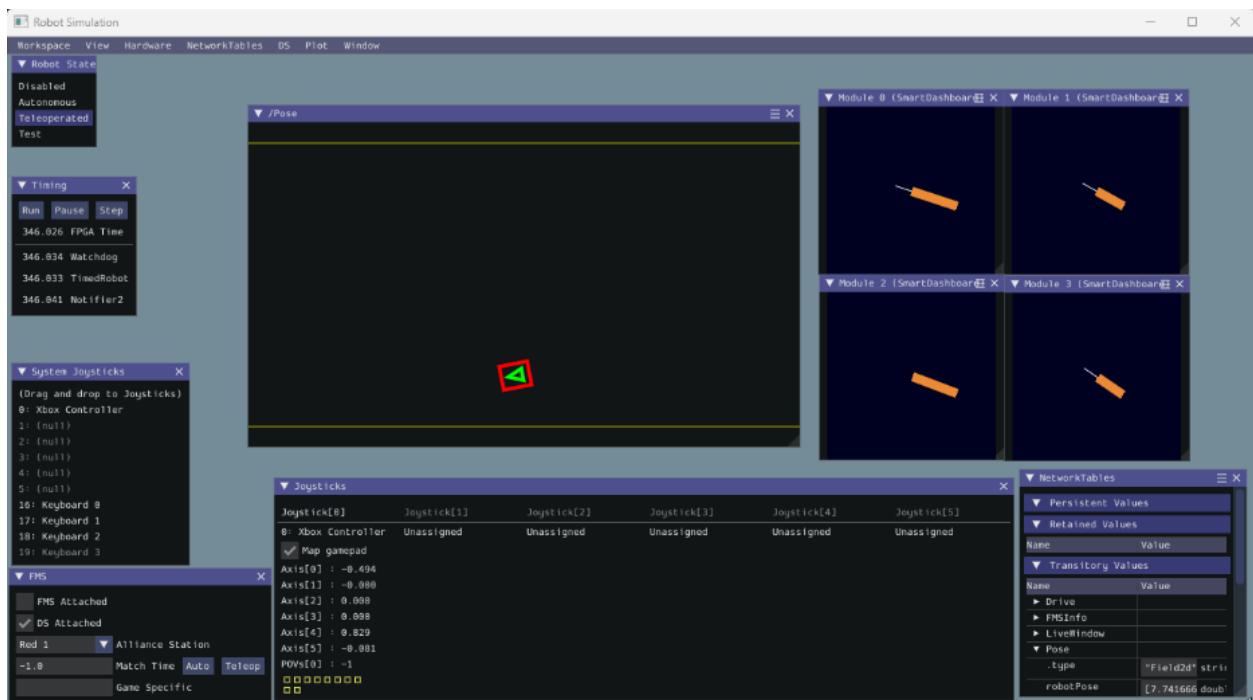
Robot Simulation

Workspace View Hardware NetworkTables DS Plot Window

▼ Robot State
Disabled
Autonomous
Teleoperated
Test

▼ Timing
Run Pause Step
346.026 FPGA Time
346.034 Watchdog
346.033 TimedRobot
346.041 Notifier2

▼ System Joysticks
(Drag and drop to Joysticks)
0: Xbox Controller
1: (null)
2: (null)
3: (null)
4: (null)
5: (null)
16: Keyboard 0
17: Keyboard 1
18: Keyboard 2
19: Keyboard 3

▼ FMS
FMS Attached
DS Attached
Red 1 Alliance Station
-1.0 Match Time Auto Teleop
Game Specific

▼ /Pose

▼ Module 0 (SmartDashboar
▼ Module 1 (SmartDashboar
▼ Module 2 (SmartDashboar
▼ Module 3 (SmartDashboar

▼ Joysticks

| Joystick[0] | Joystick[1] | Joystick[2] | Joystick[3] | Joystick[4] | Joystick[5] |
|---|---|---|---|---|---|
| 0: Xbox Controller | Unassigned | Unassigned | Unassigned | Unassigned | Unassigned |

Map gamepad
Axis[0] : -0.494
Axis[1] : -0.000
Axis[2] : 0.000
Axis[3] : 0.000
Axis[4] : 0.829
Axis[5] : -0.081
POVs[0] : -1

▼ NetworkTables
▼ Persistent Values
▼ Retained Values
Name Value
▼ Transitory Values
Name Value
▶ Drive
▶ FMSInfo
▶ LiveWindow
▼ Pose
.type "Field2d" stri
robotPose [7.741666 doubl